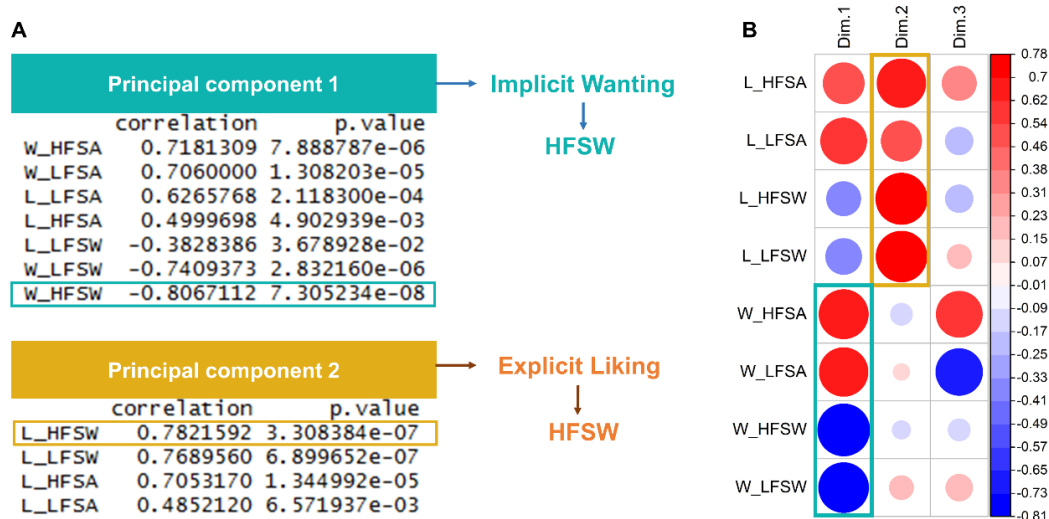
A

Principal component 1

Implicit Wanting

HFSW

| | correlation | p.value |
|---|---|---|
| W_HFSA | 0.7181309 | 7.888787e-06 |
| W_LFSA | 0.7060000 | 1.308203e-05 |
| L_LFSA | 0.6265768 | 2.118300e-04 |
| L_HFSA | 0.4999698 | 4.902939e-03 |
| L_LFSW | -0.3828386 | 3.678928e-02 |
| W_LFSW | -0.7409373 | 2.832160e-06 |
| W_HFSW | -0.8067112 | 7.305234e-08 |

Principal component 2

Explicit Liking

HFSW

| | correlation | p.value |
|---|---|---|
| L_HFSW | 0.7821592 | 3.308384e-07 |
| L_LFSW | 0.7689560 | 6.899652e-07 |
| L_HFSA | 0.7053170 | 1.344992e-05 |
| L_LFSA | 0.4852120 | 6.571937e-03 |

B

Dim.1 Dim.2 Dim.3

L_HFSA
L_LFSA
L_HFSW
L_LFSW
W_HFSA
W_LFSA
W_HFSW
W_LFSW

0.78
0.7
0.62
0.54
0.46
0.38
0.31
0.23
0.15
0.07
-0.01
-0.09
-0.17
-0.25
-0.33
-0.41
-0.49
-0.57
-0.65
-0.73
-0.81